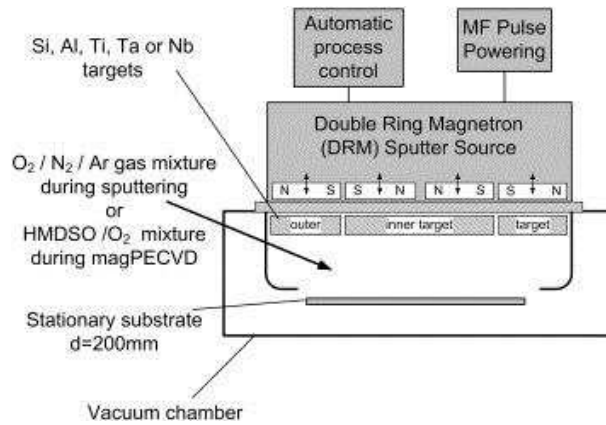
Automatic process control

MF Pulse Powering

Si, Al, Ti, Ta or Nb targets

Double Ring Magnetron (DRM) Sputter Source

$O_2$ / $N_2$ / Ar gas mixture during sputtering or HMDSO /$O_2$ mixture during magPECVD

N S S N N S S N

outer

inner target

target

Stationary substrate d=200mm

Vacuum chamber